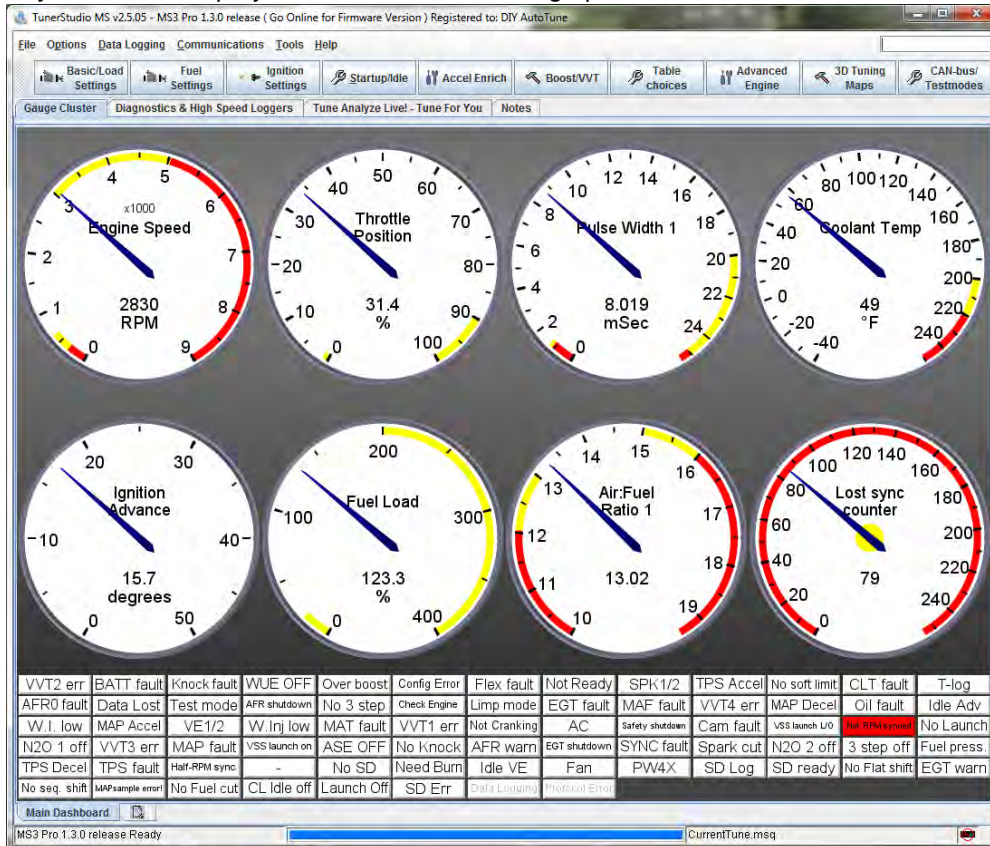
TunerStudio MS v2.5.05 - MS3 Pro 1.3.0 release ( Go Online for Firmware Version ) Registered to: DIY AutoTune

File Options Data Logging Communications Tools Help

Basic/Load Settings | Fuel Settings | Ignition Settings | Startup/Idle | Accel Enrich | Boost/VVT | Table choices | Advanced Engine | 3D Tuning Maps | CAN-bus/ Testmodes

Gauge Cluster | Diagnostics & High Speed Loggers | Tune Analyze Live! - Tune For You | Notes

x1000
Engine Speed
0 1 2 3 4 5 6 7 8 9
2830
RPM

Throttle Position
0 10 20 30 40 50 60 70 80 90 100
31.4
%

Pulse Width 1
0 2 4 6 8 10 12 14 16 18 20 22 24
8.019
mSec

Coolant Temp
-40 -20 0 20 40 60 80 100 120 140 160 180 200 220 240
49
°F

Ignition Advance
0 10 20 30 40 50
15.7
degrees

Fuel Load
0 100 200 300 400
123.3
%

Air:Fuel Ratio 1
10 11 12 13 14 15 16 17 18 19
13.02

Lost sync counter
0 20 40 60 80 100 120 140 160 180 200 220 240
79

| VVT2 err | BATT fault | Knock fault | WUE OFF | Over boost | Config Error | Flex fault | Not Ready | SPK1/2 | TPS Accel | No soft limit | CLT fault | T-log |
|---|---|---|---|---|---|---|---|---|---|---|---|---|
| AFR0 fault | Data Lost | Test mode | AFR shutdown | No 3 step | Check Engine | Limp mode | EGT fault | MAF fault | VVT4 err | MAP Decel | Oil fault | Idle Adv |
| W.I. low | MAP Accel | VE1/2 | W.Inj low | MAT fault | VVT1 err | Not Cranking | AC | Safety shutdown | Cam fault | VSS launch L/O | Not RPM synced | No Launch |
| N2O 1 off | VVT3 err | MAP fault | VSS launch on | ASE OFF | No Knock | AFR warn | EGT shutdown | SYNC fault | Spark cut | N2O 2 off | 3 step off | Fuel press. |
| TPS Decel | TPS fault | Half-RPM sync | - | No SD | Need Burn | Idle VE | Fan | PW4X | SD Log | SD ready | No Flat shift | EGT warn |
| No seq. shift | MAPsample error! | No Fuel cut | CL Idle off | Launch Off | SD Err | Data Logging | Protocol Error | | | | | |

Main Dashboard

MS3 Pro 1.3.0 release Ready | CurrentTune.msq